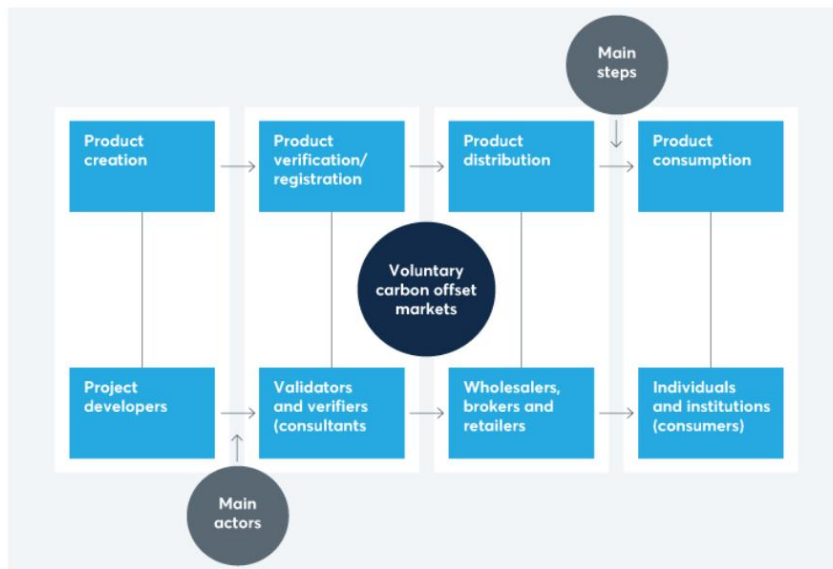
Main steps

Product creation

Product verification/ registration

Product distribution

Product consumption

Voluntary carbon offset markets

Project developers

Validators and verifiers (consultants

Wholesalers, brokers and retailers

Individuals and institutions (consumers)

Main actors